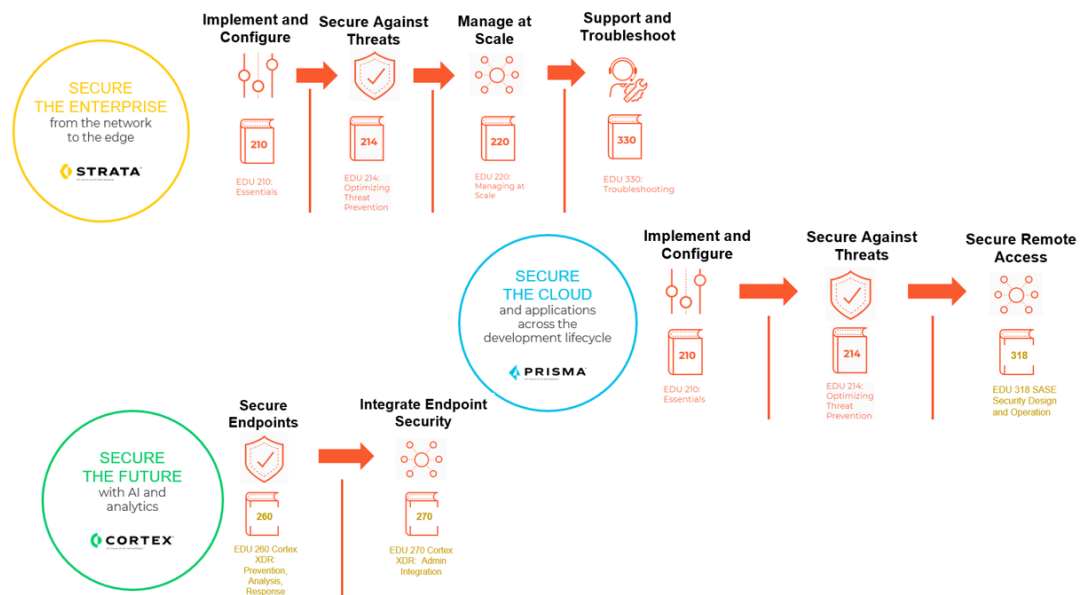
SECURE THE ENTERPRISE
from the network to the edge

STRATA

Implement and Configure

210

EDU 210: Essentials

Secure Against Threats

214

EDU 214: Optimizing Threat Prevention

Manage at Scale

220

EDU 220: Managing at Scale

Support and Troubleshoot

330

EDU 330: Troubleshooting

SECURE THE CLOUD
and applications across the development lifecycle

PRISMA

Implement and Configure

210

EDU 210: Essentials

Secure Against Threats

214

EDU 214: Optimizing Threat Prevention

Secure Remote Access

318

EDU 318 SASE Security Design and Operation

SECURE THE FUTURE
with AI and analytics

CORTEX

Secure Endpoints

260

EDU 260 Cortex XDR: Prevention, Analysis, Response

Integrate Endpoint Security

270

EDU 270 Cortex XDR: Admin Integration